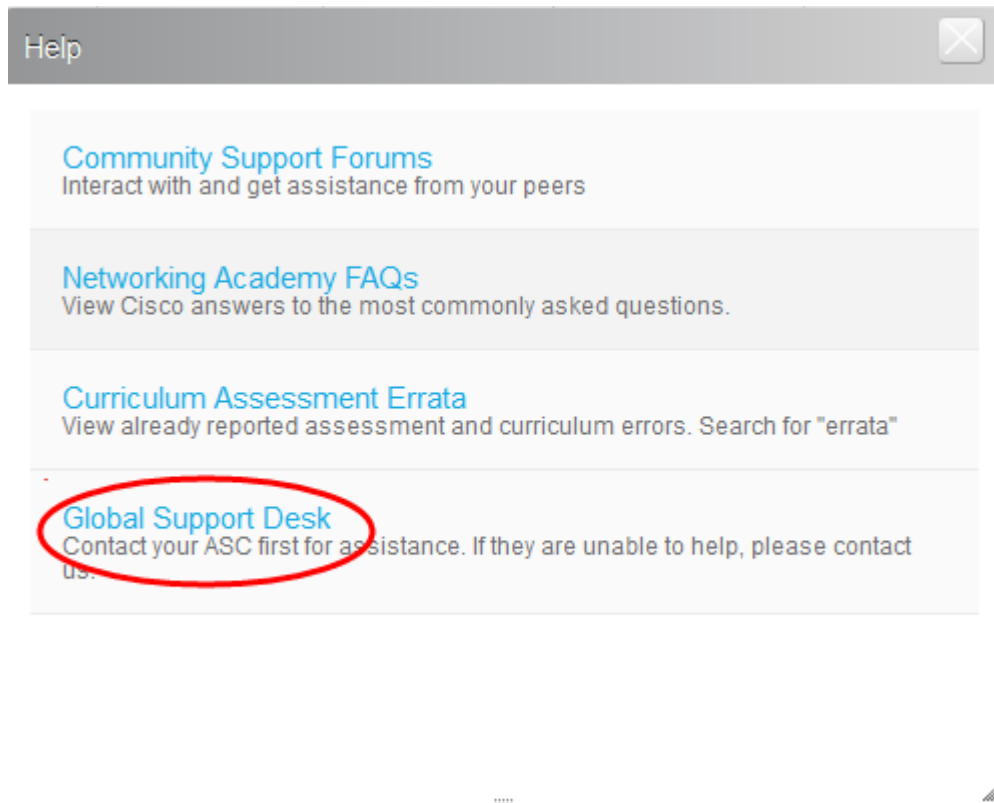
Help

Community Support Forums
Interact with and get assistance from your peers

Networking Academy FAQs
View Cisco answers to the most commonly asked questions.

Curriculum Assessment Errata
View already reported assessment and curriculum errors. Search for "errata"

Global Support Desk
Contact your ASC first for assistance. If they are unable to help, please contact us.